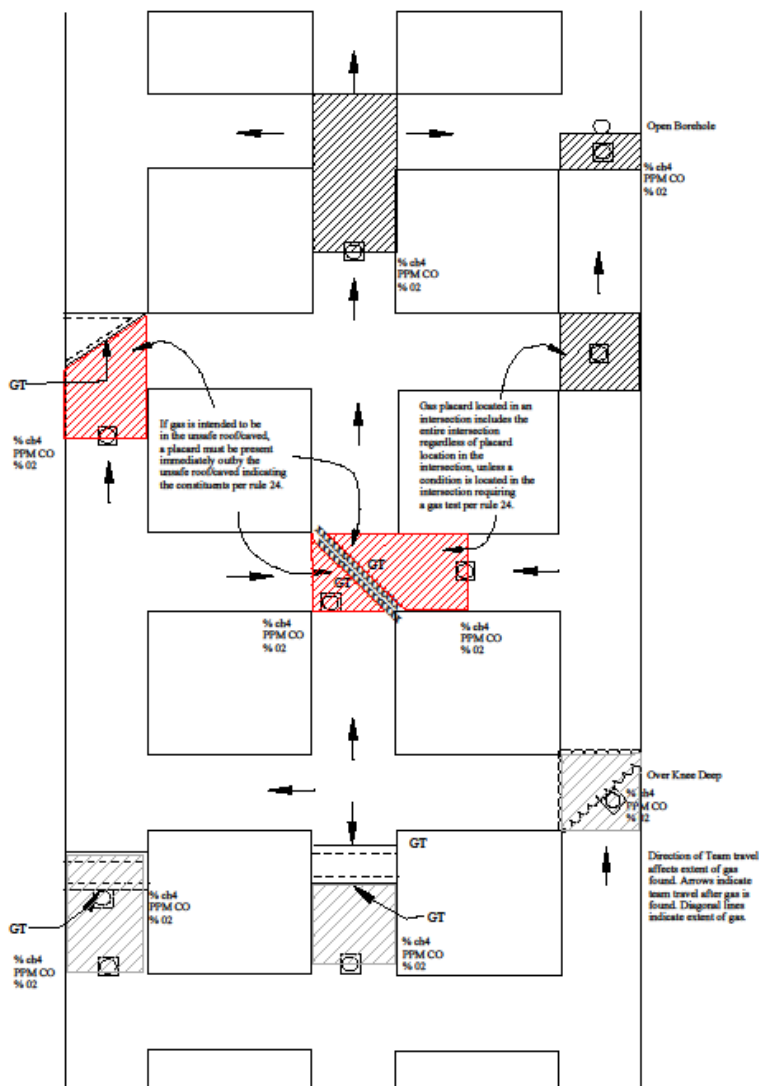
Open Borehole

% ch4
PPM CO
% 02

% ch4
PPM CO
% 02

GT

% ch4
PPM CO
% 02

If gas is intended to be in the unsafe roof/caved, a placard must be present immediately outby the unsafe roof/caved indicating the constituents per rule 24.

Gas placard located in an intersection includes the entire intersection regardless of placard location in the intersection, unless a condition is located in the intersection requiring a gas test per rule 24.

GT

GT

% ch4
PPM CO
% 02

% ch4
PPM CO
% 02

Over Knee Deep

% ch4
PPM CO
% 02

GT

Direction of Team travel affects extent of gas found. Arrows indicate team travel after gas is found. Diagonal lines indicate extent of gas.

% ch4
PPM CO
% 02

GT

GT

% ch4
PPM CO
% 02

% ch4
PPM CO
% 02